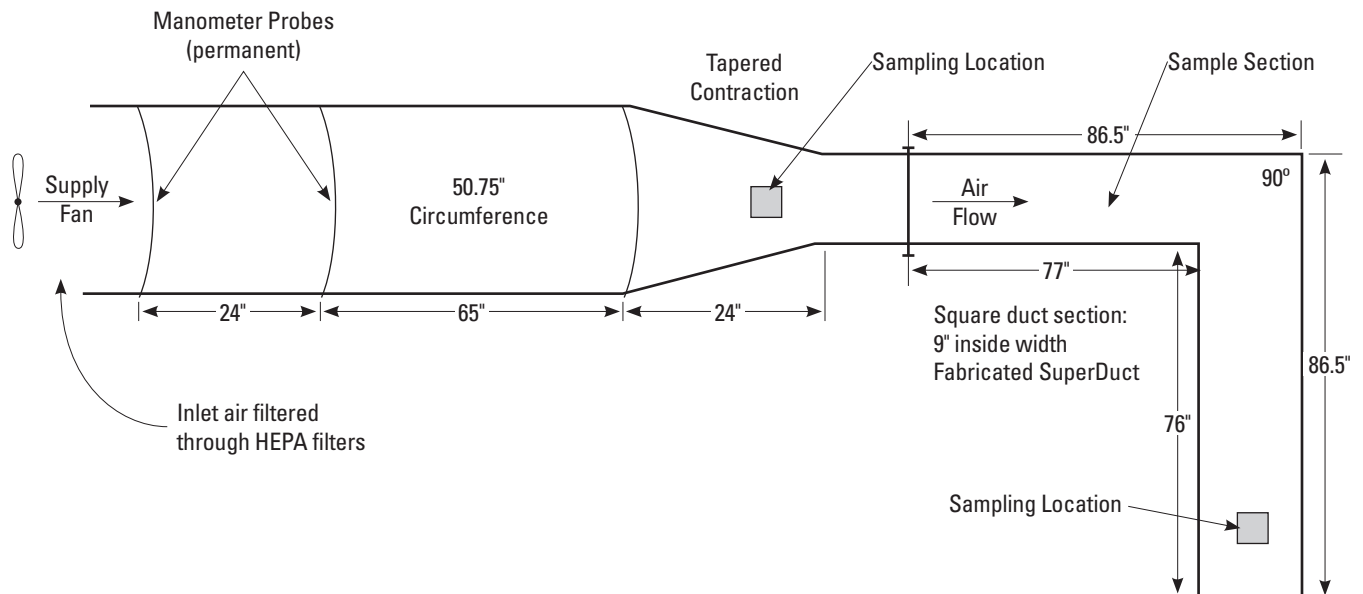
Manometer Probes (permanent)

Tapered Contraction

Sampling Location

Sample Section

86.5"

90º

Supply Fan

50.75" Circumference

Air Flow

77"

24"

65"

24"

Square duct section: 9" inside width Fabricated SuperDuct

86.5"

Inlet air filtered through HEPA filters

76"

Sampling Location